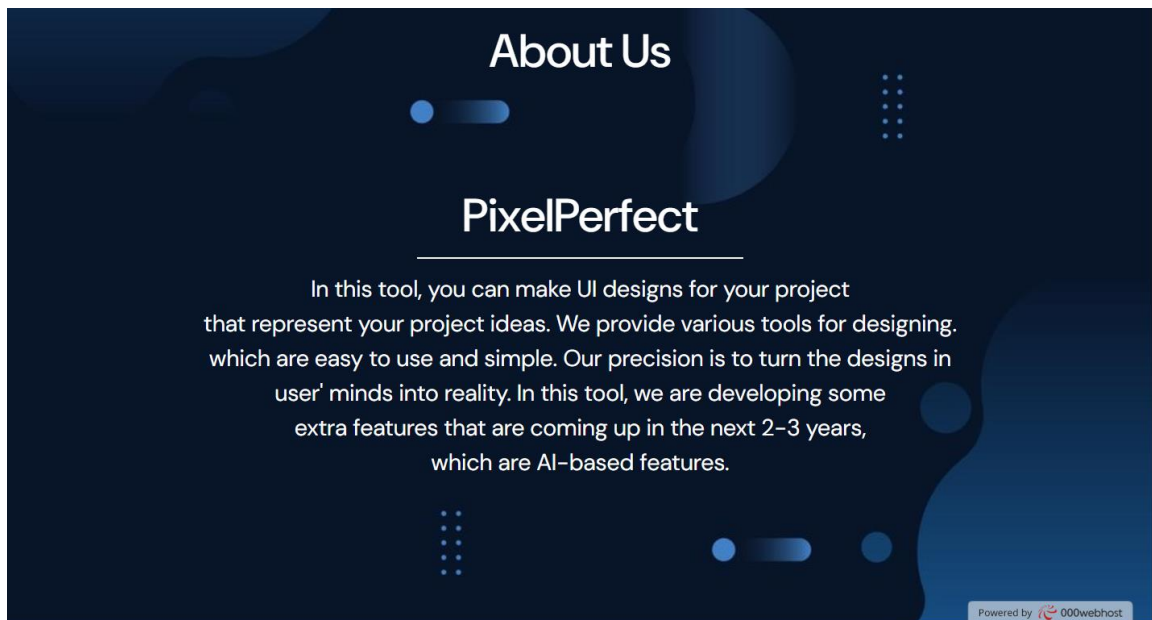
About Us

PixelPerfect

In this tool, you can make UI designs for your project that represent your project ideas. We provide various tools for designing. which are easy to use and simple. Our precision is to turn the designs in user' minds into reality. In this tool, we are developing some extra features that are coming up in the next 2-3 years, which are AI-based features.

Powered by 000webhost